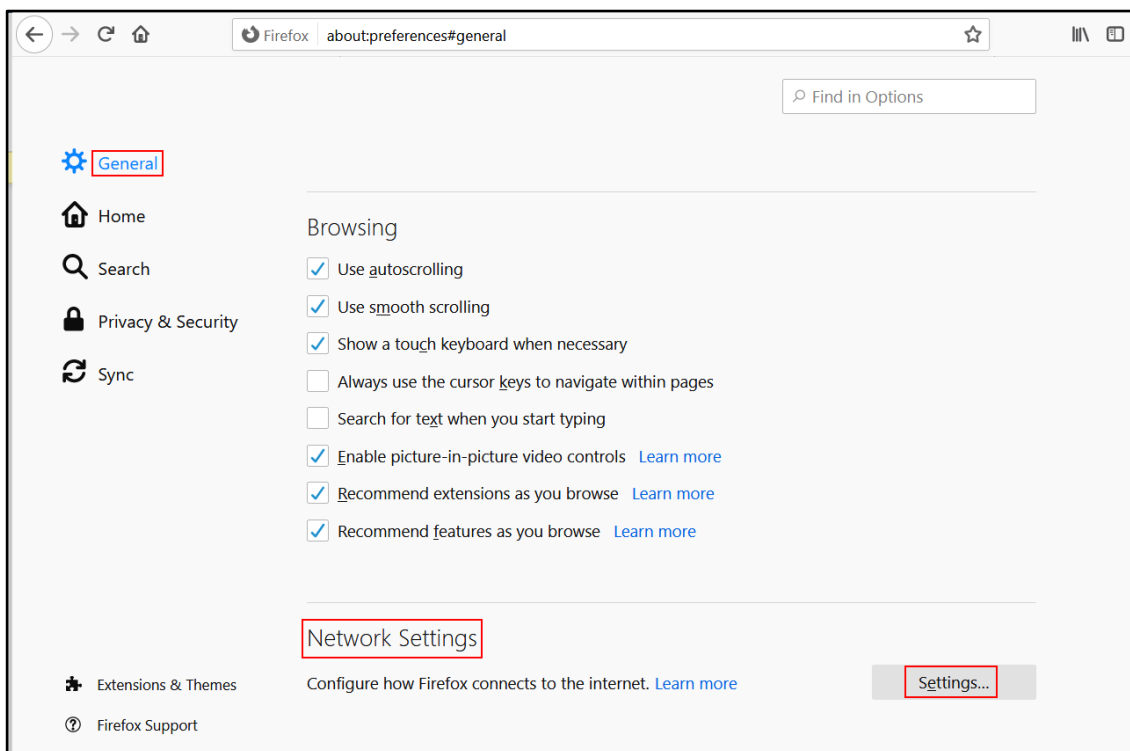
Firefox about:preferences#general

Find in Options

General

Home

Search

Privacy & Security

Sync

Browsing

Use autoscrolling

Use smooth scrolling

Show a touch keyboard when necessary

Always use the cursor keys to navigate within pages

Search for text when you start typing

Enable picture-in-picture video controls Learn more

Recommend extensions as you browse Learn more

Recommend features as you browse Learn more

Network Settings

Configure how Firefox connects to the internet. Learn more

Settings...

Extensions & Themes

Firefox Support